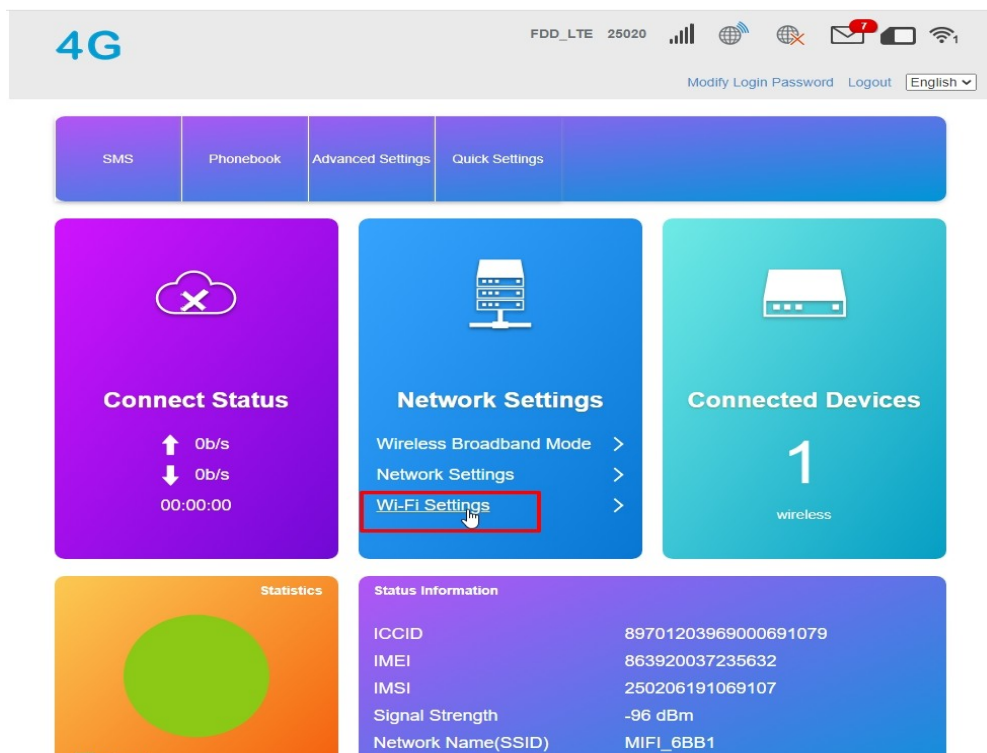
4G

FDD_LTE 25020

7

1

Modify Login Password Logout English

SMS Phonebook Advanced Settings Quick Settings

Connect Status

0b/s
0b/s
00:00:00

Network Settings

Wireless Broadband Mode >
Network Settings >
Wi-Fi Settings >

Connected Devices

1

wireless

Statistics

Status Information

| | |
|---|---|
| ICCID | 89701203969000691079 |
| IMEI | 863920037235632 |
| IMSI | 250206191069107 |
| Signal Strength | -96 dBm |
| Network Name(SSID) | MIFI_6BB1 |